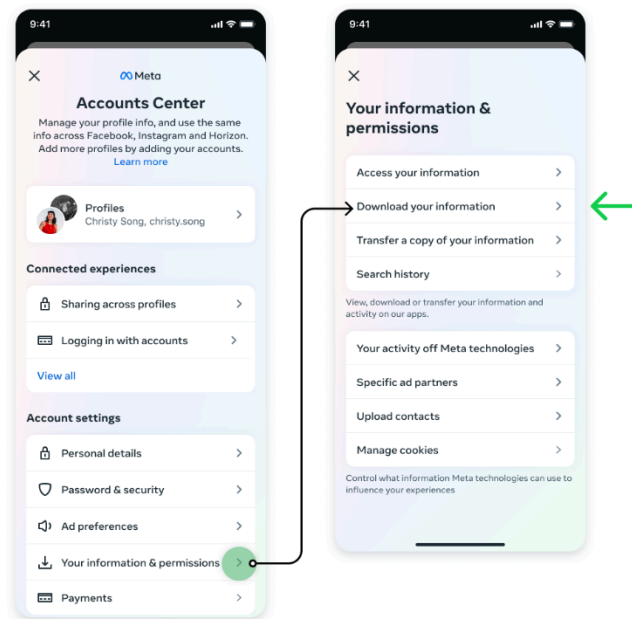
9:41

Meta

Accounts Center

Manage your profile info, and use the same info across Facebook, Instagram and Horizon. Add more profiles by adding your accounts. Learn more

Profiles
Christy Song, christy.song

Connected experiences

Sharing across profiles

Logging in with accounts

View all

Account settings

Personal details

Password & security

Ad preferences

Your information & permissions

Payments

9:41

Your information & permissions

Access your information

Download your information

Transfer a copy of your information

Search history

View, download or transfer your information and activity on our apps.

Your activity off Meta technologies

Specific ad partners

Upload contacts

Manage cookies

Control what information Meta technologies can use to influence your experiences